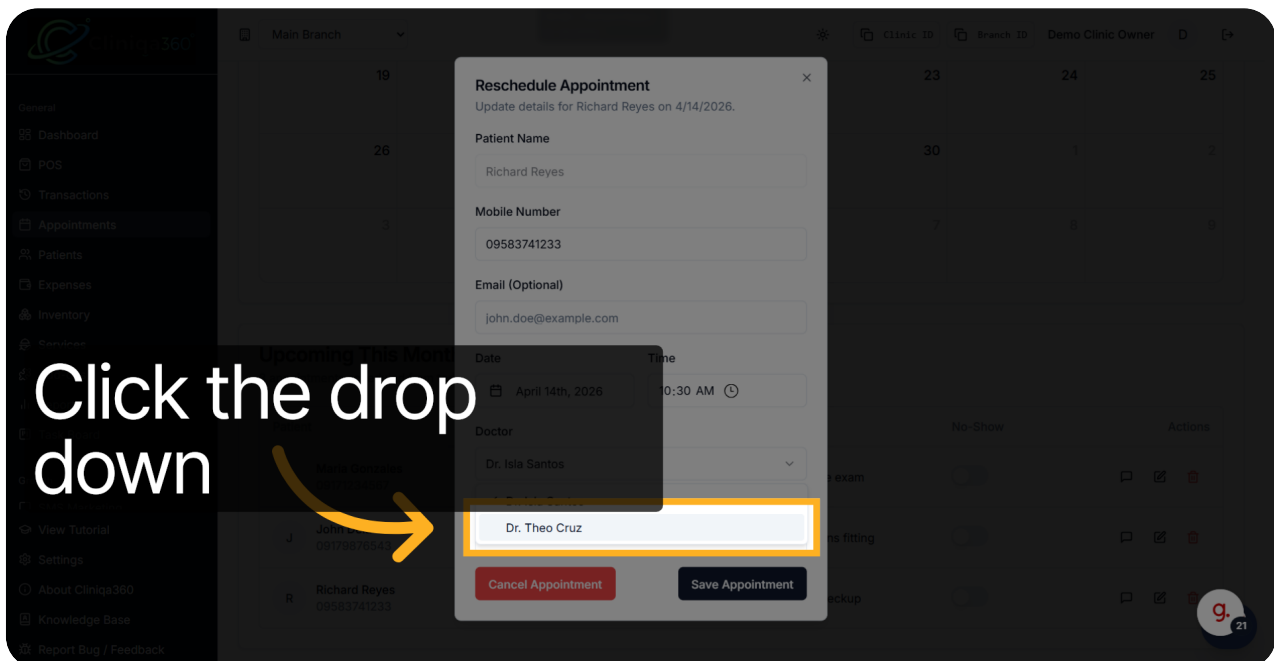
Cliniqa360

General
Dashboard
POS
Transactions
Appointments
Patients
Expenses
Inventory
Services
View Tutorial
Settings
About Cliniqa360
Knowledge Base
Report Bug / Feedback

Main Branch
Clinic ID
Branch ID
Demo Clinic Owner
D

19 23 24 25
26 30 1 2
3 7 8 9

Upcoming This Month
No-Show
Actions
Maria Gonzales
John D
09179876543
Richard Reyes
09583741233
exam
fitting
eckup

Reschedule Appointment
×
Update details for Richard Reyes on 4/14/2026.

Patient Name
Richard Reyes

Mobile Number
09583741233

Email (Optional)
john.doe@example.com

Date
April 14th, 2026

Time
10:30 AM

Doctor
Dr. Isla Santos

Dr. Theo Cruz

Cancel Appointment
Save Appointment

Click the drop down

g.
21